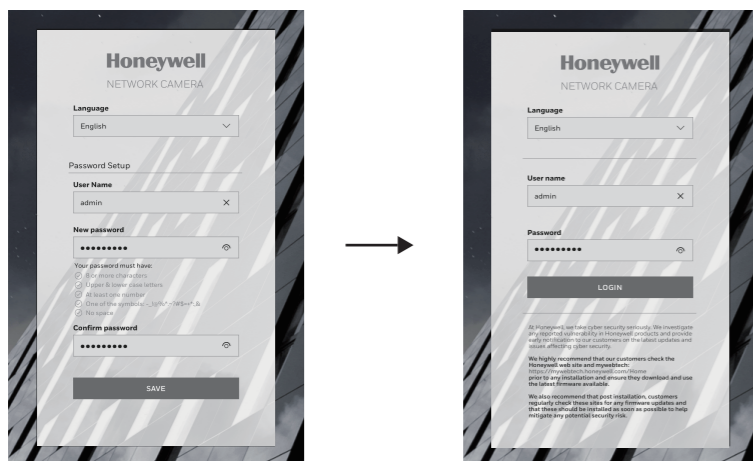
Honeywell
NETWORK CAMERA

Language
English

Password Setup

User Name
admin

New password
●●●●●●●●●

Your password must have:
8 or more characters
Upper & lower case letters
At least one number
One of the symbols: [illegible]
No space

Confirm password
●●●●●●●●●

SAVE

Honeywell
NETWORK CAMERA

Language
English

User name
admin

Password
●●●●●●●●●

LOGIN

At Honeywell, we take cyber security seriously. We investigate any reported vulnerability in Honeywell products and provide early notification to our customers on the latest updates and issues affecting cyber security.

We highly recommend that our customers check the Honeywell web site and mywebtech: https://mywebtech.honeywell.com/Home prior to any installation and ensure they download and use the latest firmware available.

We also recommend that post installation, customers regularly check these sites for any firmware updates and that these should be installed as soon as possible to help mitigate any potential security risk.